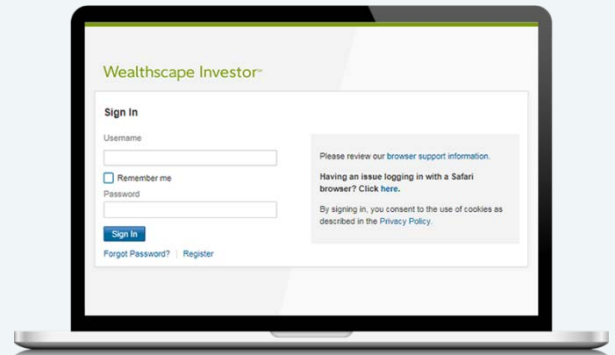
Wealthscape Investor℠

Sign In

Username

Remember me

Password

Sign In

Forgot Password? | Register

Please review our browser support information.

Having an issue logging in with a Safari browser? Click here.

By signing in, you consent to the use of cookies as described in the Privacy Policy.